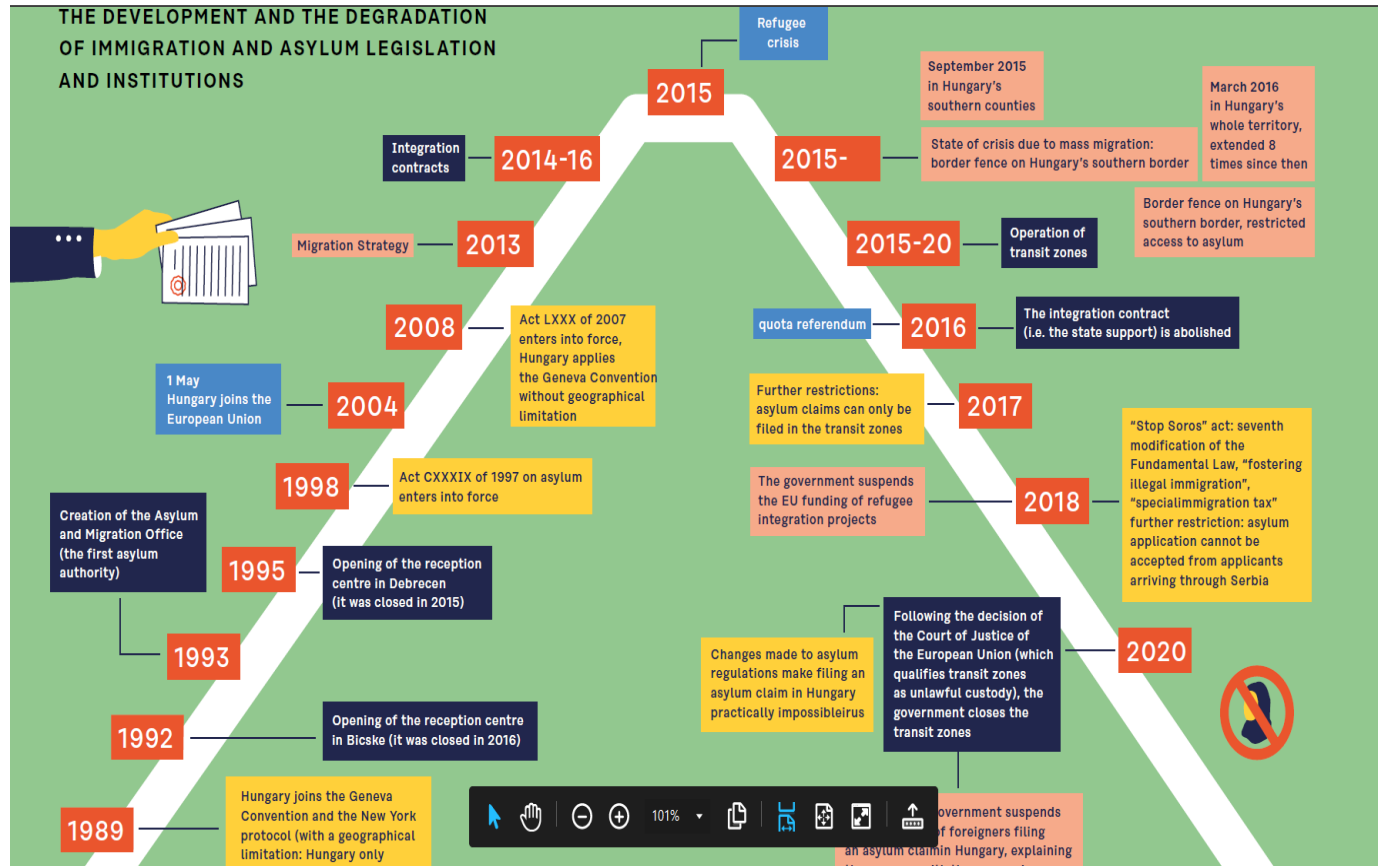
THE DEVELOPMENT AND THE DEGRADATION OF IMMIGRATION AND ASYLUM LEGISLATION AND INSTITUTIONS

Refugee crisis

2015

September 2015 in Hungary's southern counties

March 2016 in Hungary's whole territory, extended 8 times since then

Integration contracts

2014-16

2015-

State of crisis due to mass migration: border fence on Hungary's southern border

Border fence on Hungary's southern border, restricted access to asylum

Migration Strategy

2013

2015-20

Operation of transit zones

2008

Act LXXX of 2007 enters into force, Hungary applies the Geneva Convention without geographical limitation

quota referendum

2016

The integration contract (i.e. the state support) is abolished

1 May Hungary joins the European Union

2004

Further restrictions: asylum claims can only be filed in the transit zones

2017

"Stop Soros" act: seventh modification of the Fundamental Law, "fostering illegal immigration", "specialimmigration tax" further restriction: asylum application cannot be accepted from applicants arriving through Serbia

1998

Act CXXXIX of 1997 on asylum enters into force

The government suspends the EU funding of refugee integration projects

2018

Creation of the Asylum and Migration Office (the first asylum authority)

1995

Opening of the reception centre in Debrecen (it was closed in 2015)

Following the decision of the Court of Justice of the European Union (which qualifies transit zones as unlawful custody), the government closes the transit zones

2020

1993

Changes made to asylum regulations make filing an asylum claim in Hungary practically impossibleirus

1992

Opening of the reception centre in Bicske (it was closed in 2016)

1989

Hungary joins the Geneva Convention and the New York protocol (with a geographical limitation: Hungary only

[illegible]overnment suspends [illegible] of foreigners filing an asylum claimin Hungary, explaining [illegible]

101%